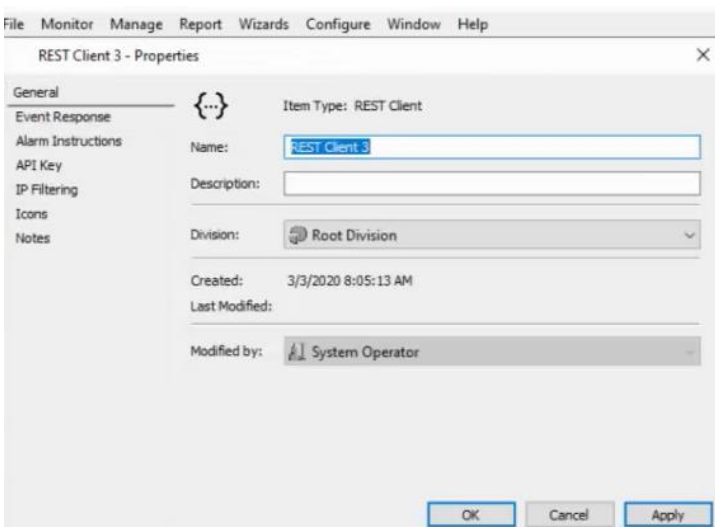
File Monitor Manage Report Wizards Configure Window Help

REST Client 3 - Properties

×

General
Event Response
Alarm Instructions
API Key
IP Filtering
Icons
Notes

{...} Item Type: REST Client

Name: REST Client 3

Description:

Division: Root Division

Created: 3/3/2020 8:05:13 AM
Last Modified:

Modified by: System Operator

OK Cancel Apply